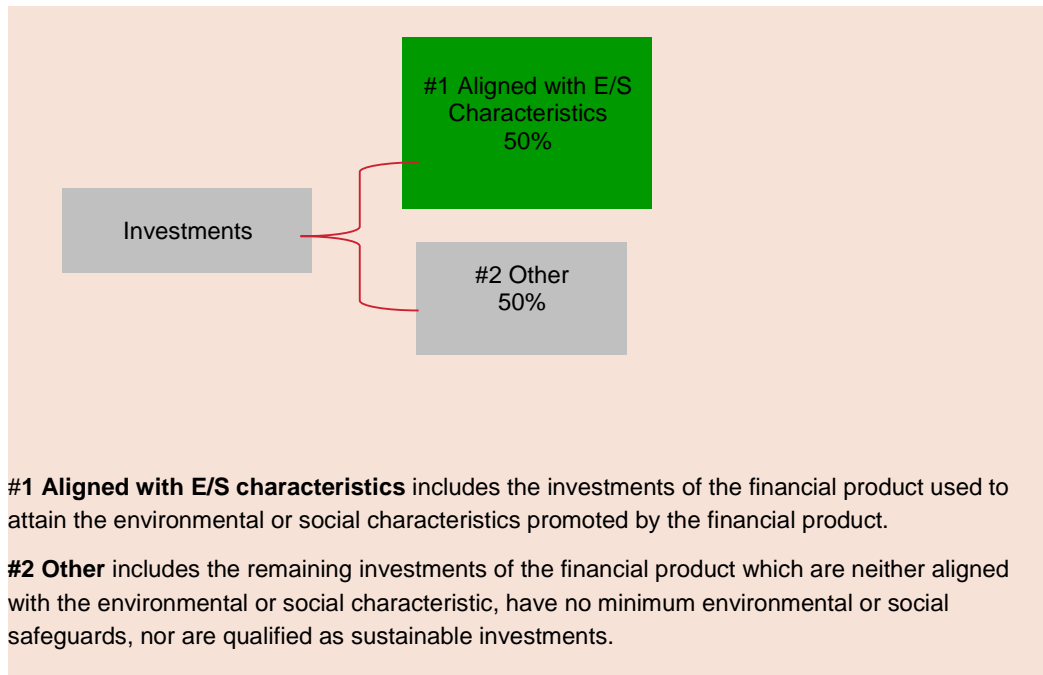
#1 Aligned with E/S Characteristics
50%

Investments

#2 Other
50%

#1 Aligned with E/S characteristics includes the investments of the financial product used to attain the environmental or social characteristics promoted by the financial product.

#2 Other includes the remaining investments of the financial product which are neither aligned with the environmental or social characteristic, have no minimum environmental or social safeguards, nor are qualified as sustainable investments.